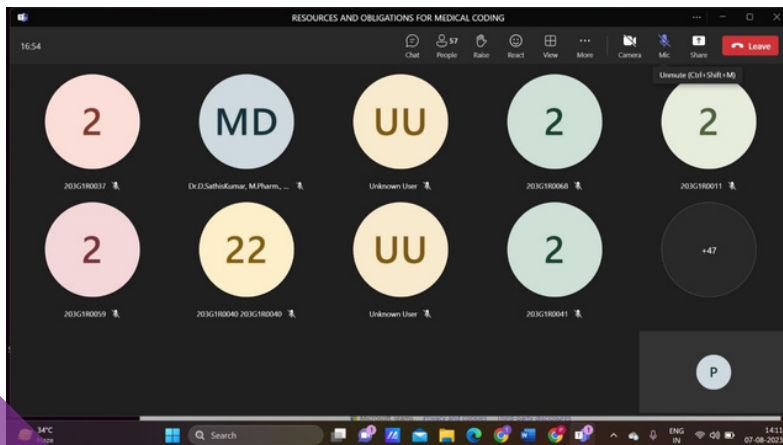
RESOURCES AND OBLIGATIONS FOR MEDICAL CODING

16:54

Chat 57 People Raise React View More Camera Mic Share Leave

Unmute (Ctrl+Shift+M)

2
203G1R0037

MD
Dr.D.SathisKumar, M.Pharm., ...

UU
Unknown User

2
203G1R0068

2
203G1R0011

2
203G1R0059

22
203G1R0040 203G1R0040

UU
Unknown User

2
203G1R0041

+47

P

34°C
Haze

Search

ENG IN

14:11
07-08-202